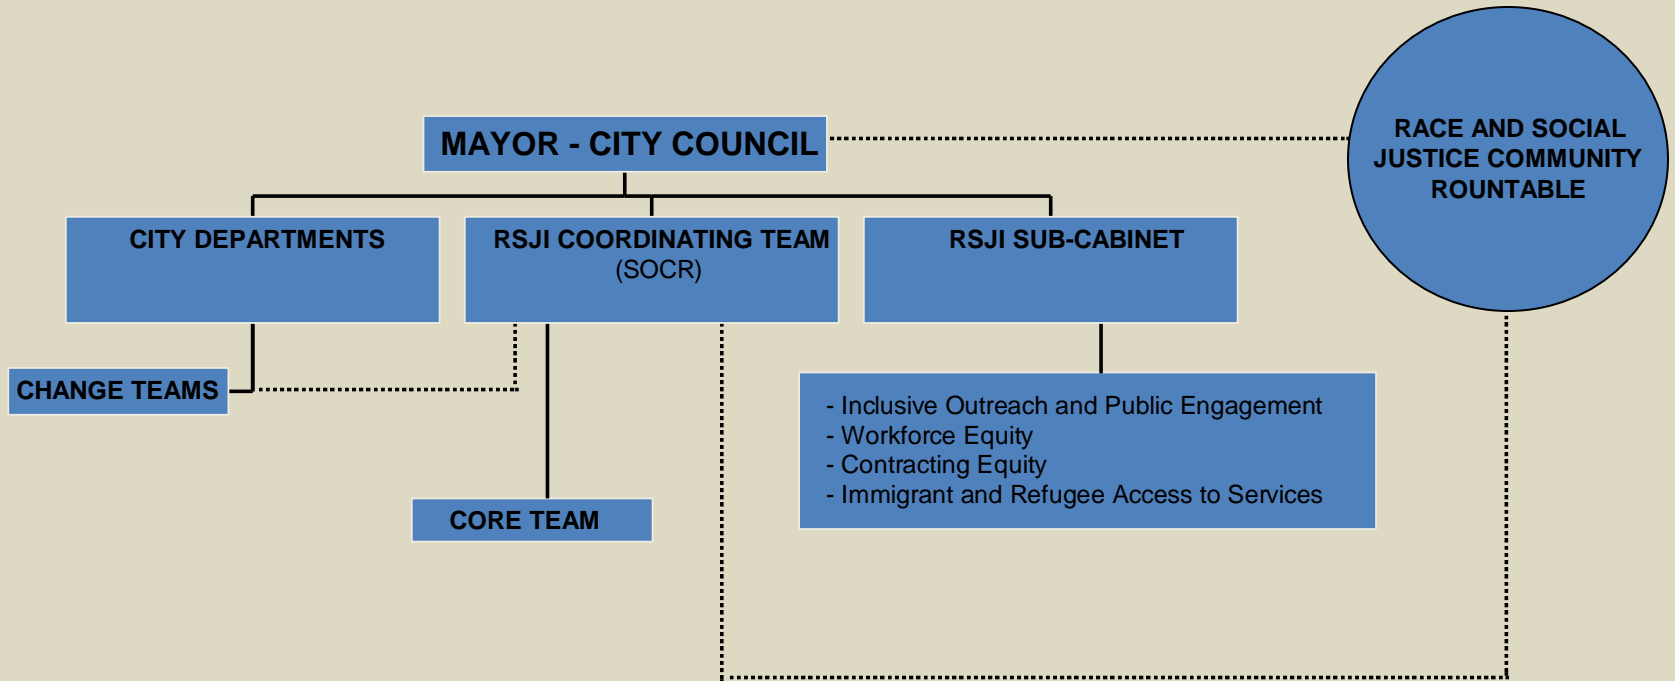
MAYOR - CITY COUNCIL

RACE AND SOCIAL JUSTICE COMMUNITY ROUNTABLE

CITY DEPARTMENTS

RSJI COORDINATING TEAM (SOCR)

RSJI SUB-CABINET

CHANGE TEAMS

- Inclusive Outreach and Public Engagement
- Workforce Equity
- Contracting Equity
- Immigrant and Refugee Access to Services

CORE TEAM